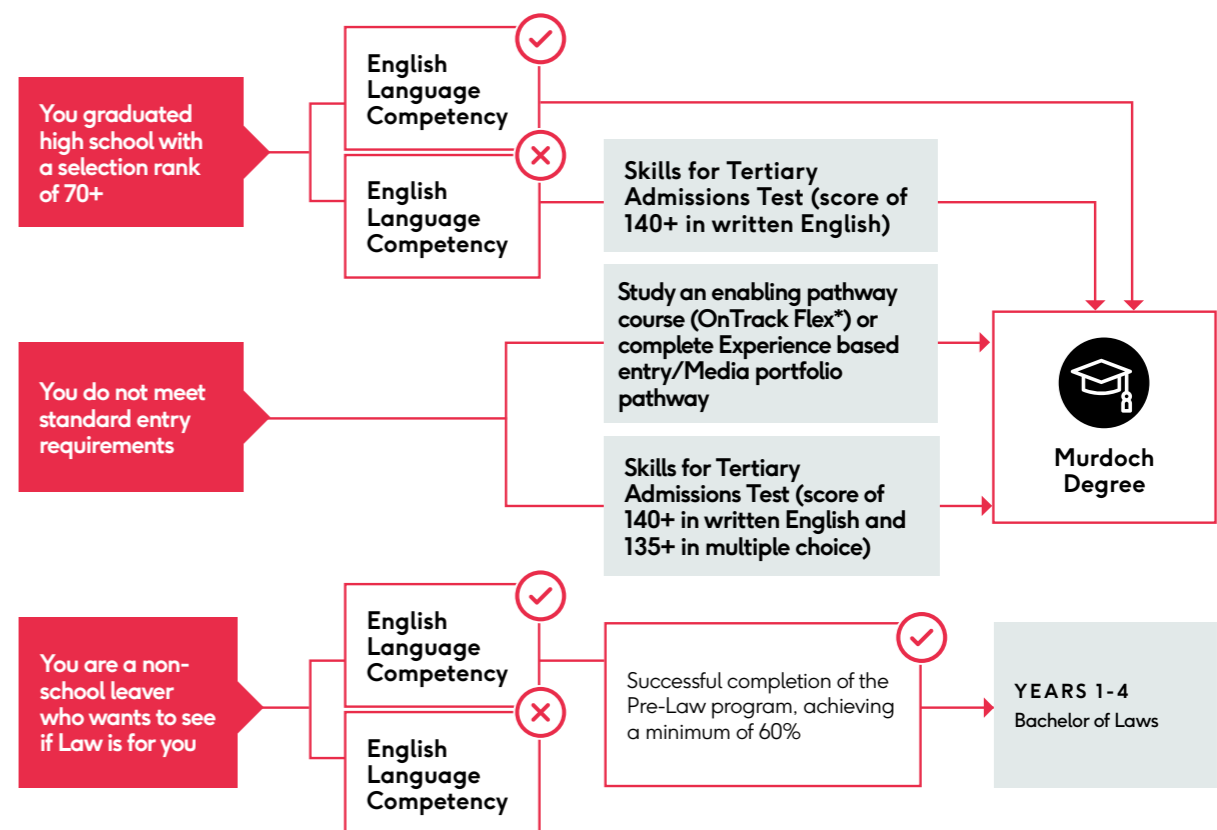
You graduated high school with a selection rank of 70+

English Language Competency

English Language Competency

Skills for Tertiary Admissions Test (score of 140+ in written English)

Study an enabling pathway course (OnTrack Flex*) or complete Experience based entry/Media portfolio pathway

You do not meet standard entry requirements

Skills for Tertiary Admissions Test (score of 140+ in written English and 135+ in multiple choice)

Murdoch Degree

You are a non-school leaver who wants to see if Law is for you

English Language Competency

English Language Competency

Successful completion of the Pre-Law program, achieving a minimum of 60%

YEARS 1-4
Bachelor of Laws